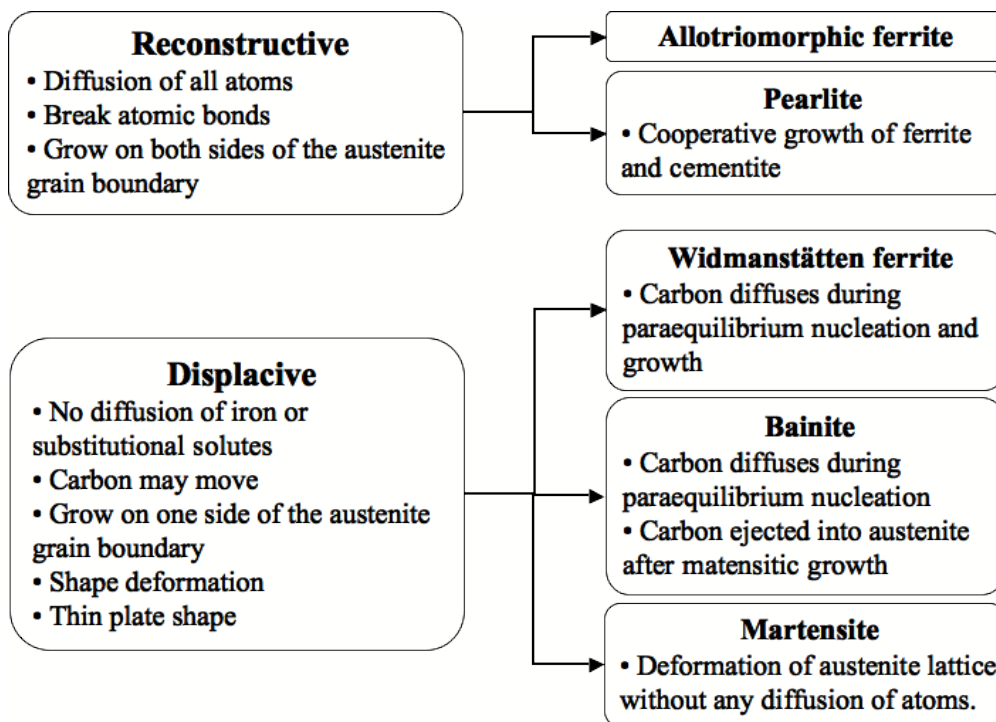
**Reconstructive**
• Diffusion of all atoms
• Break atomic bonds
• Grow on both sides of the austenite grain boundary

**Allotriomorphic ferrite**

**Pearlite**
• Cooperative growth of ferrite and cementite

**Displacive**
• No diffusion of iron or substitutional solutes
• Carbon may move
• Grow on one side of the austenite grain boundary
• Shape deformation
• Thin plate shape

**Widmanstätten ferrite**
• Carbon diffuses during paraequilibrium nucleation and growth

**Bainite**
• Carbon diffuses during paraequilibrium nucleation
• Carbon ejected into austenite after matensitic growth

**Martensite**
• Deformation of austenite lattice without any diffusion of atoms.